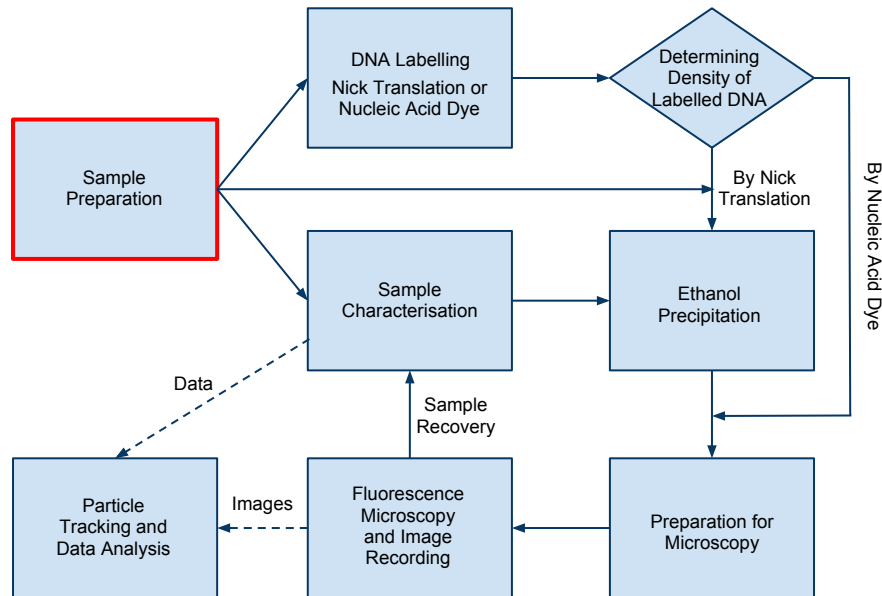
Sample Preparation

DNA Labelling
Nick Translation or Nucleic Acid Dye

Determining Density of Labelled DNA

By Nick Translation

By Nucleic Acid Dye

Sample Characterisation

Ethanol Precipitation

Data

Sample Recovery

Particle Tracking and Data Analysis

Images

Fluorescence Microscopy and Image Recording

Preparation for Microscopy